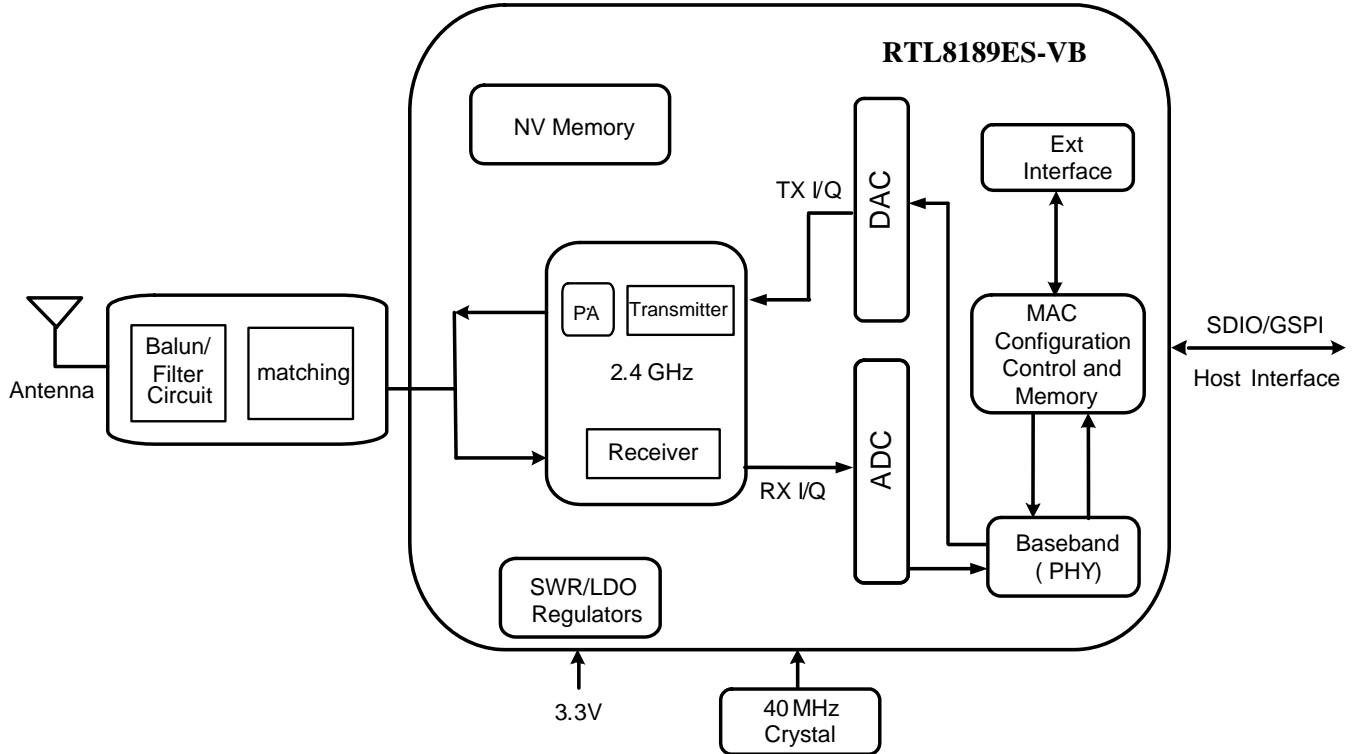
RTL8189ES-VB

NV Memory

TX I/Q

DAC

Ext Interface

PA

Transmitter

2.4 GHz

Receiver

MAC Configuration Control and Memory

SDIO/GSPI

Host Interface

Balun/ Filter Circuit

matching

Antenna

ADC

RX I/Q

Baseband ( PHY)

SWR/LDO Regulators

3.3V

40 MHz Crystal